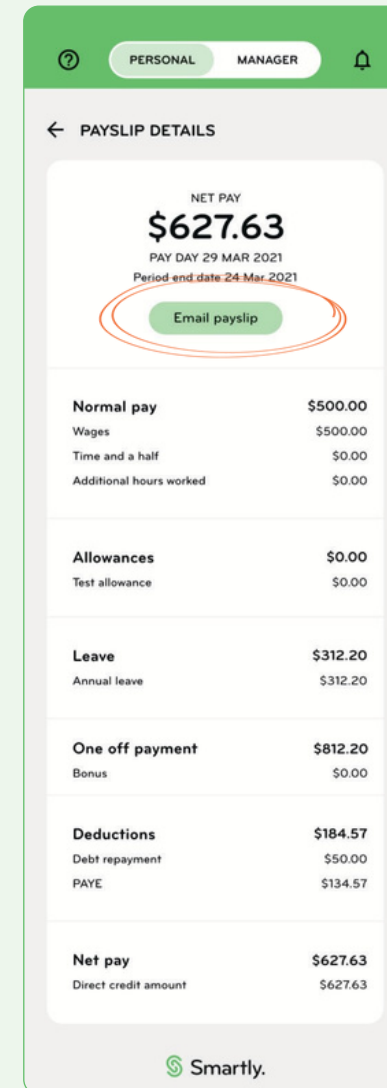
?

PERSONAL MANAGER

← PAYSLIP DETAILS

NET PAY

$627.63

PAY DAY 29 MAR 2021

Period end date 24 Mar 2021

Email payslip

| | |
|---|---|
| Normal pay | $500.00 |
| Wages | $500.00 |
| Time and a half | $0.00 |
| Additional hours worked | $0.00 |

| | |
|---|---|
| Allowances | $0.00 |
| Test allowance | $0.00 |

| | |
|---|---|
| Leave | $312.20 |
| Annual leave | $312.20 |

| | |
|---|---|
| One off payment | $812.20 |
| Bonus | $0.00 |

| | |
|---|---|
| Deductions | $184.57 |
| Debt repayment | $50.00 |
| PAYE | $134.57 |

| | |
|---|---|
| Net pay | $627.63 |
| Direct credit amount | $627.63 |

Smartly.